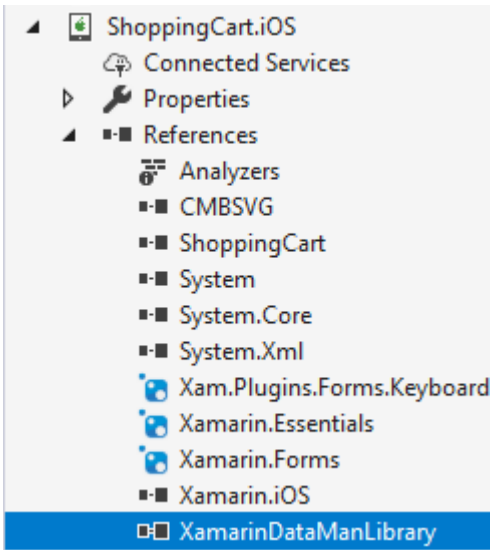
ShoppingCart.iOS
Connected Services
Properties
References
Analyzers
CMBSVG
ShoppingCart
System
System.Core
System.Xml
Xam.Plugins.Forms.Keyboard
Xamarin.Essentials
Xamarin.Forms
Xamarin.iOS
XamarinDataManLibrary